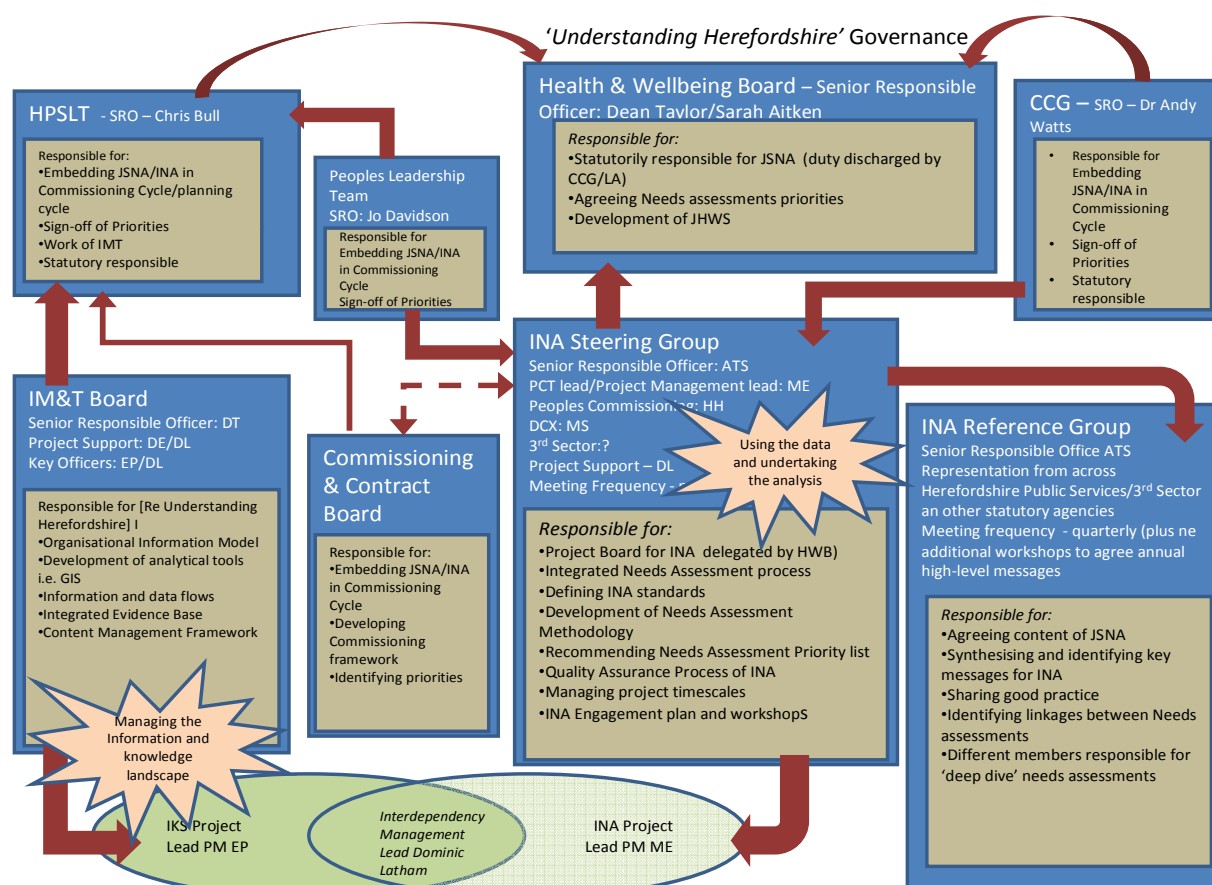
'*Understanding Herefordshire'* Governance

HPSLT - SRO – Chris Bull

Responsible for:
•Embedding JSNA/INA in Commissioning Cycle/planning cycle
•Sign-off of Priorities
•Work of IMT
•Statutory responsible

Peoples Leadership Team
SRO: Jo Davidson

Responsible for Embedding JSNA/INA in Commissioning Cycle
Sign-off of Priorities

Health & Wellbeing Board – Senior Responsible Officer: Dean Taylor/Sarah Aitken

*Responsible for:*
•Statutorily responsible for JSNA (duty discharged by CCG/LA)
•Agreeing Needs assessments priorities
•Development of JHWS

CCG – SRO – Dr Andy Watts

• Responsible for Embedding JSNA/INA in Commissioning Cycle
• Sign-off of Priorities
• Statutory responsible

IM&T Board
Senior Responsible Officer: DT
Project Support: DE/DL
Key Officers: EP/DL

Responsible for [Re Understanding Herefordshire] I
•Organisational Information Model
•Development of analytical tools i.e. GIS
•Information and data flows
•Integrated Evidence Base
•Content Management Framework

Managing the Information and knowledge landscape

Commissioning & Contract Board

Responsible for:
•Embedding JSNA/INA in Commissioning Cycle
•Developing Commissioning framework
•Identifying priorities

INA Steering Group
Senior Responsible Officer: ATS
PCT lead/Project Management lead: ME
Peoples Commissioning: HH
DCX: MS
3rd Sector:?
Project Support – DL
Meeting Frequency - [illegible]

Using the data and undertaking the analysis

*Responsible for:*
•Project Board for INA delegated by HWB)
•Integrated Needs Assessment process
•Defining INA standards
•Development of Needs Assessment Methodology
•Recommending Needs Assessment Priority list
•Quality Assurance Process of INA
•Managing project timescales
•INA Engagement plan and workshopS

INA Reference Group
Senior Responsible Office ATS
Representation from across Herefordshire Public Services/3rd Sector an other statutory agencies
Meeting frequency - quarterly (plus ne additional workshops to agree annual high-level messages

*Responsible for:*
•Agreeing content of JSNA
•Synthesising and identifying key messages for INA
•Sharing good practice
•Identifying linkages between Needs assessments
•Different members responsible for 'deep dive' needs assessments

IKS Project
Lead PM EP

*Interdependency Management Lead Dominic Latham*

INA Project
Lead PM ME